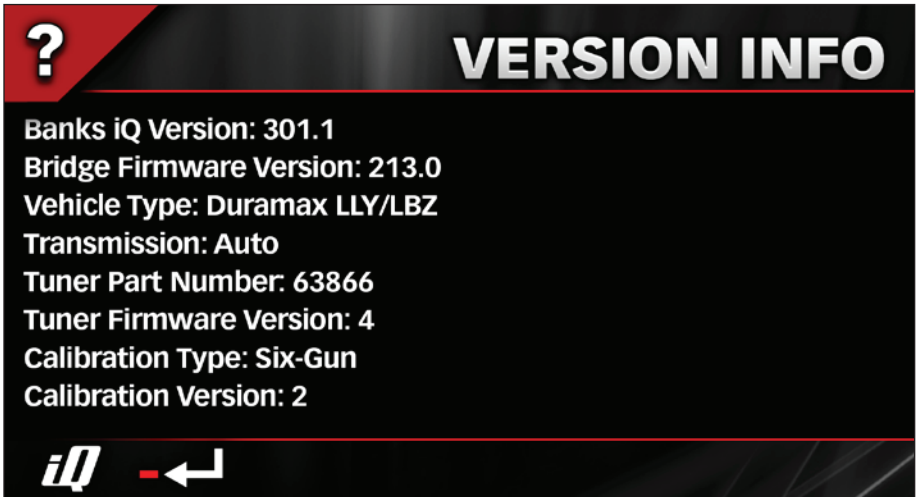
?

VERSION INFO

Banks iQ Version: 301.1
Bridge Firmware Version: 213.0
Vehicle Type: Duramax LLY/LBZ
Transmission: Auto
Tuner Part Number: 63866
Tuner Firmware Version: 4
Calibration Type: Six-Gun
Calibration Version: 2

iQ